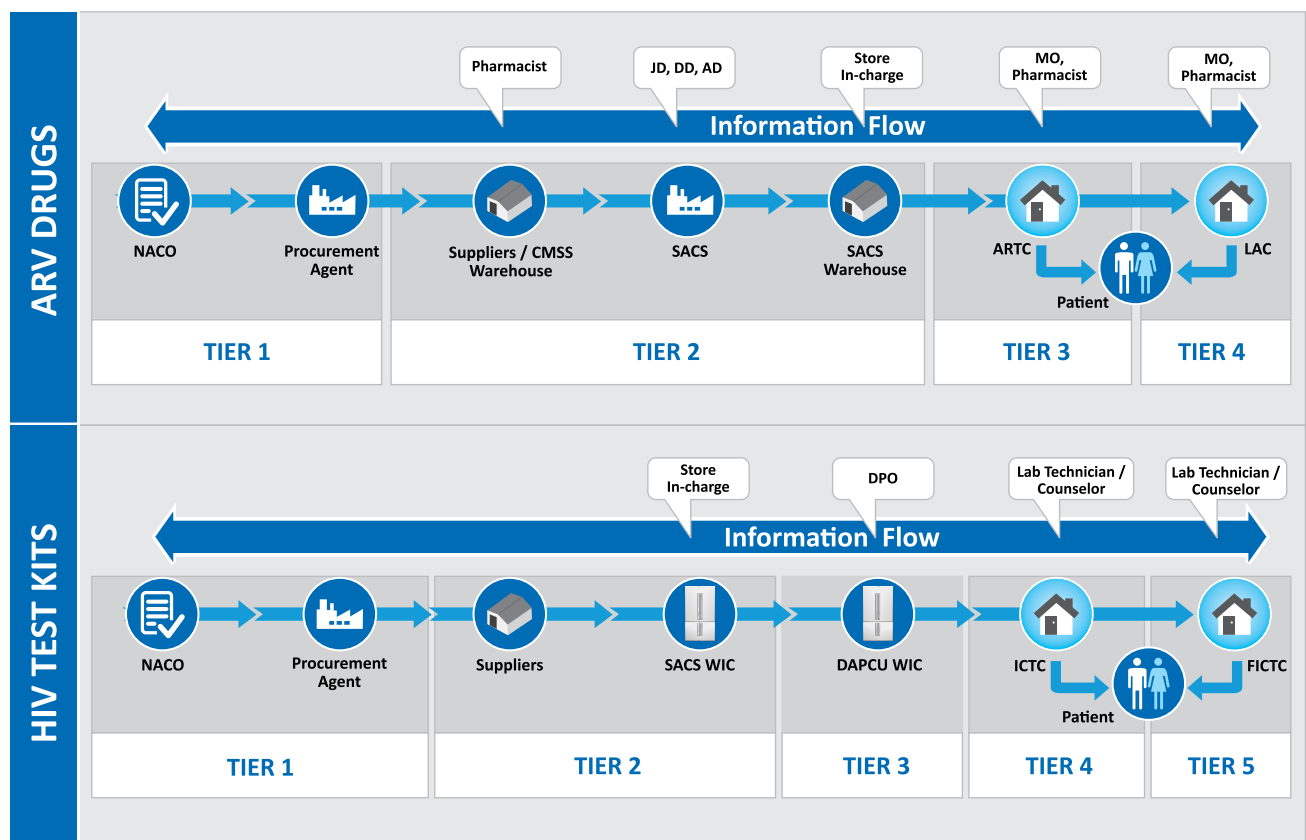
ARV DRUGS

Pharmacist

JD, DD, AD

Store In-charge

MO, Pharmacist

MO, Pharmacist

Information Flow

NACO

Procurement Agent

Suppliers / CMSS Warehouse

SACS

SACS Warehouse

ARTC

LAC

Patient

TIER 1

TIER 2

TIER 3

TIER 4

HIV TEST KITS

Store In-charge

DPO

Lab Technician / Counselor

Lab Technician / Counselor

Information Flow

NACO

Procurement Agent

Suppliers

SACS WIC

DAPCU WIC

ICTC

FICTC

Patient

TIER 1

TIER 2

TIER 3

TIER 4

TIER 5